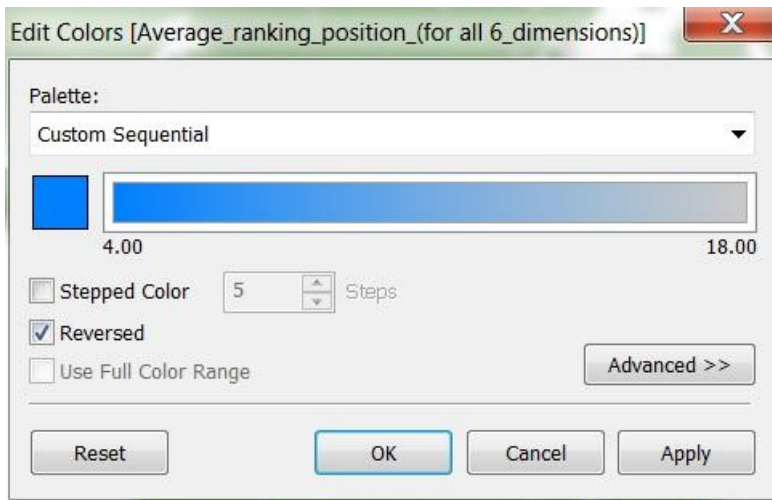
Edit Colors [Average_ranking_position_(for all 6_dimensions)]

X

Palette:

Custom Sequential

4.00

18.00

Stepped Color

5

Steps

Reversed

Use Full Color Range

Advanced >>

Reset

OK

Cancel

Apply